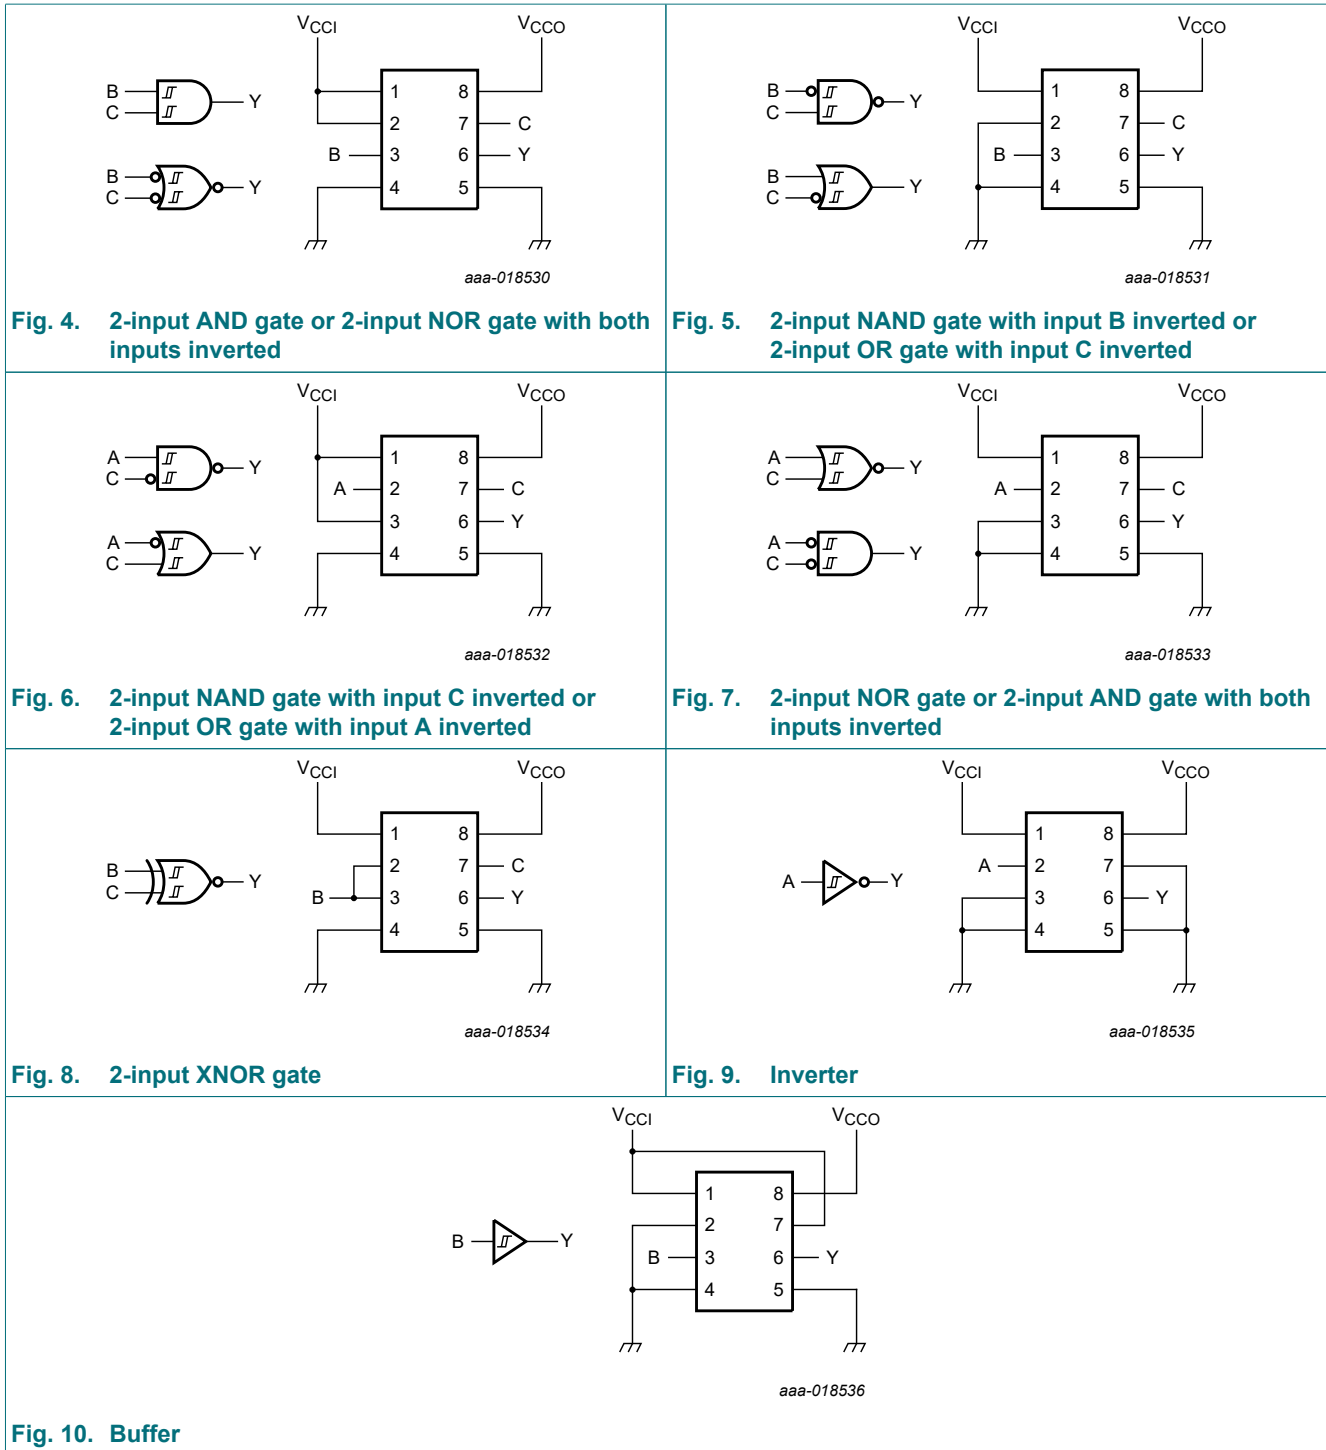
$V_{CCI}$ $V_{CCO}$

B C Y

B C Y

1 2 3 4 8 7 6 5

B C Y

aaa-018530

Fig. 4. 2-input AND gate or 2-input NOR gate with both inputs inverted

$V_{CCI}$ $V_{CCO}$

B C Y

B C Y

1 2 3 4 8 7 6 5

B C Y

aaa-018531

Fig. 5. 2-input NAND gate with input B inverted or 2-input OR gate with input C inverted

$V_{CCI}$ $V_{CCO}$

A C Y

A C Y

1 2 3 4 8 7 6 5

A C Y

aaa-018532

Fig. 6. 2-input NAND gate with input C inverted or 2-input OR gate with input A inverted

$V_{CCI}$ $V_{CCO}$

A C Y

A C Y

1 2 3 4 8 7 6 5

A C Y

aaa-018533

Fig. 7. 2-input NOR gate or 2-input AND gate with both inputs inverted

$V_{CCI}$ $V_{CCO}$

B C Y

1 2 3 4 8 7 6 5

B C Y

aaa-018534

Fig. 8. 2-input XNOR gate

$V_{CCI}$ $V_{CCO}$

A Y

1 2 3 4 8 7 6 5

A Y

aaa-018535

Fig. 9. Inverter

$V_{CCI}$ $V_{CCO}$

B Y

1 2 3 4 8 7 6 5

B Y

aaa-018536

Fig. 10. Buffer